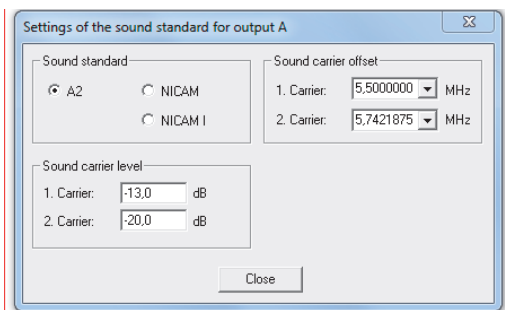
Settings of the sound standard for output A

Sound standard
A2
NICAM
NICAM I

Sound carrier offset
1. Carrier: 5,5000000 MHz
2. Carrier: 5,7421875 MHz

Sound carrier level
1. Carrier: -13,0 dB
2. Carrier: -20,0 dB

Close